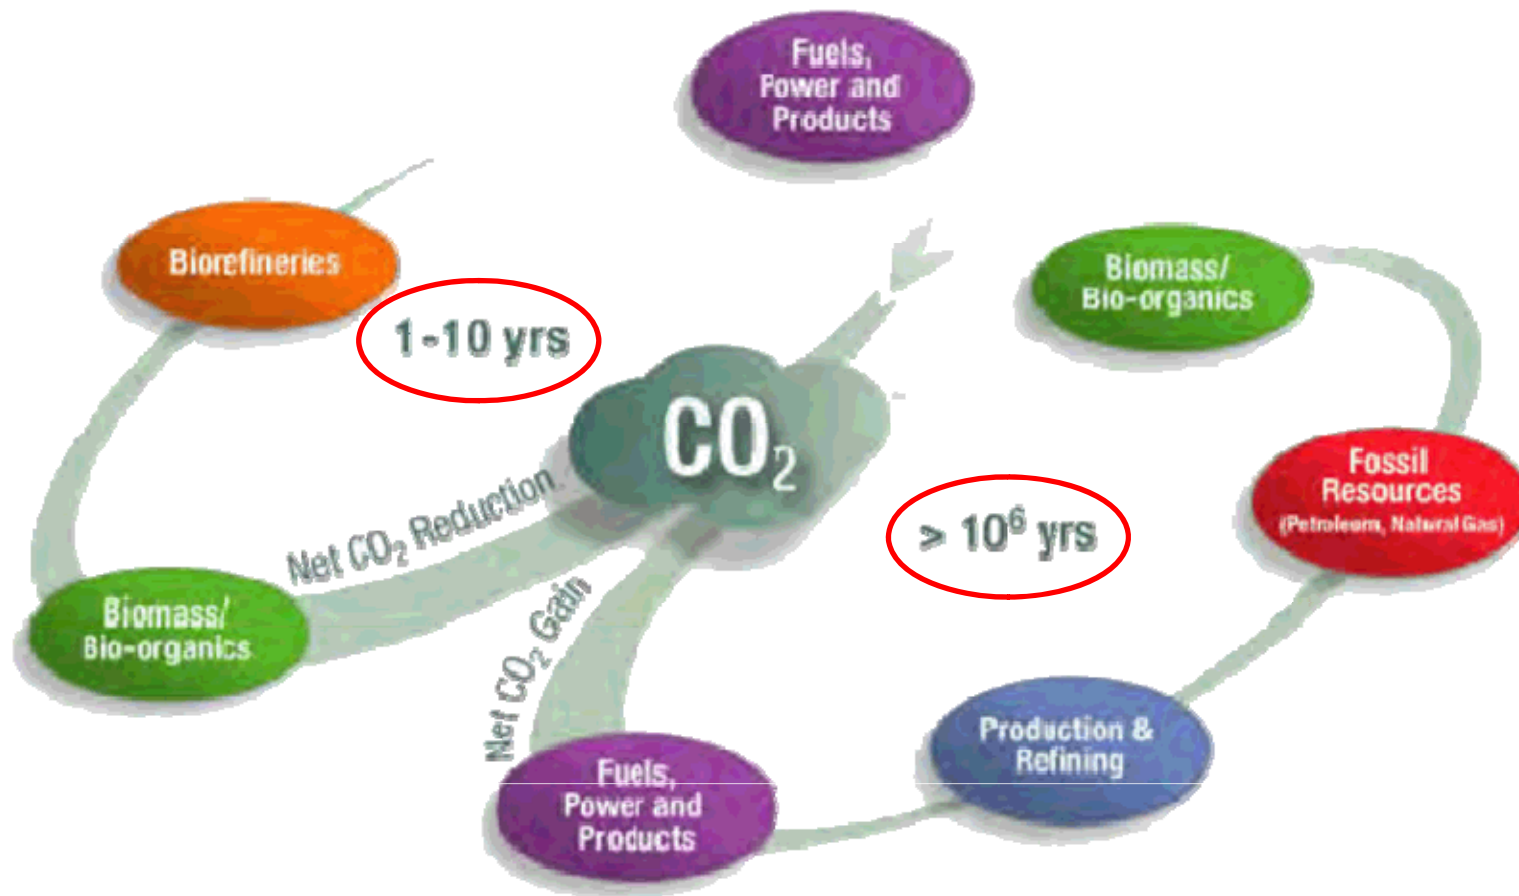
Fuels, Power and Products

Biorefineries

1-10 yrs

Biomass/ Bio-organics

$CO_2$

Fossil Resources (Petroleum, Natural Gas)

> $10^6$ yrs

Net $CO_2$ Reduction

Net $CO_2$ Gain

Biomass/ Bio-organics

Fuels, Power and Products

Production & Refining